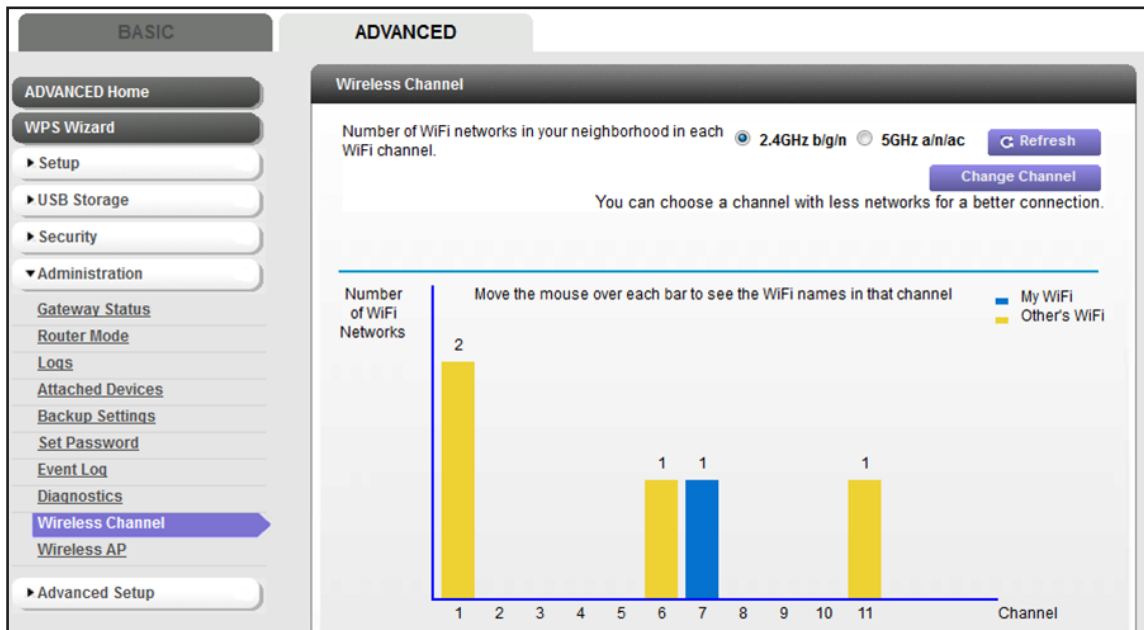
BASIC
ADVANCED

ADVANCED Home
WPS Wizard
▸ Setup
▸ USB Storage
▸ Security
▾ Administration
Gateway Status
Router Mode
Logs
Attached Devices
Backup Settings
Set Password
Event Log
Diagnostics
Wireless Channel
Wireless AP
▸ Advanced Setup

Wireless Channel

Number of WiFi networks in your neighborhood in each WiFi channel.
2.4GHz b/g/n
5GHz a/n/ac
Refresh
Change Channel
You can choose a channel with less networks for a better connection.

Number of WiFi Networks
Move the mouse over each bar to see the WiFi names in that channel
My WiFi
Other's WiFi

2
1
1
1

1 2 3 4 5 6 7 8 9 10 11
Channel